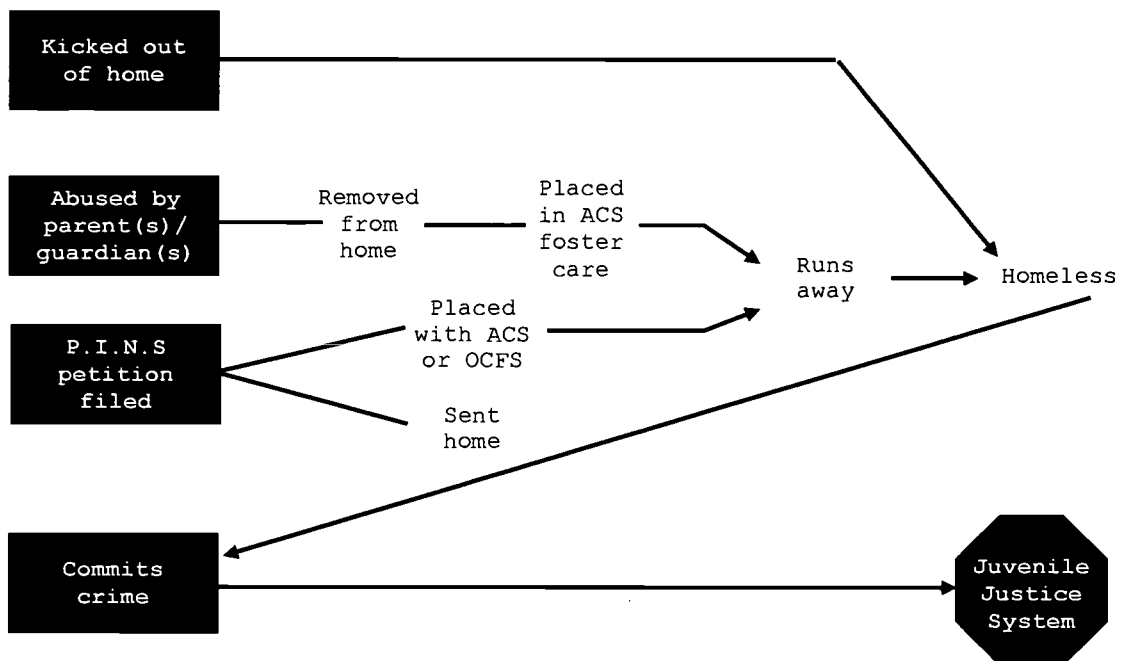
Kicked out of home

Abused by parent(s)/ guardian(s)

Removed from home

Placed in ACS foster care

Runs away

Homeless

P.I.N.S petition filed

Placed with ACS or OCFS

Sent home

Commits crime

Juvenile Justice System